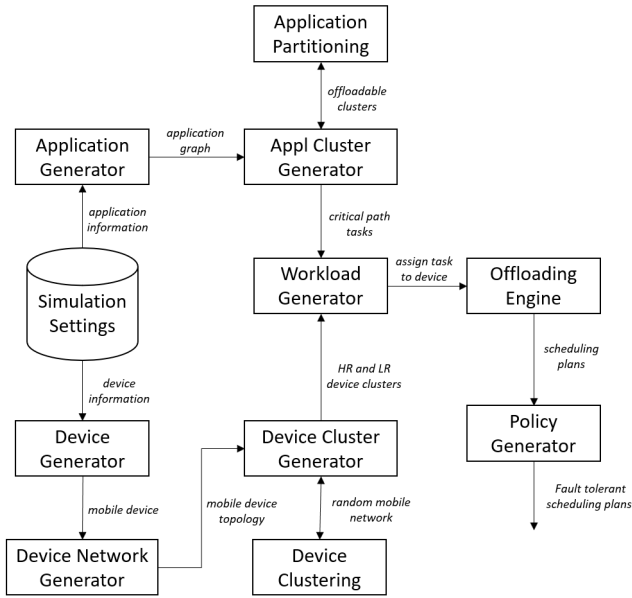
Application Partitioning

offloadable clusters

Application Generator

application graph

Appl Cluster Generator

application information

critical path tasks

Simulation Settings

Workload Generator

assign task to device

Offloading Engine

scheduling plans

HR and LR device clusters

device information

Policy Generator

Device Generator

Device Cluster Generator

mobile device topology

mobile device

random mobile network

Fault tolerant scheduling plans

Device Network Generator

Device Clustering